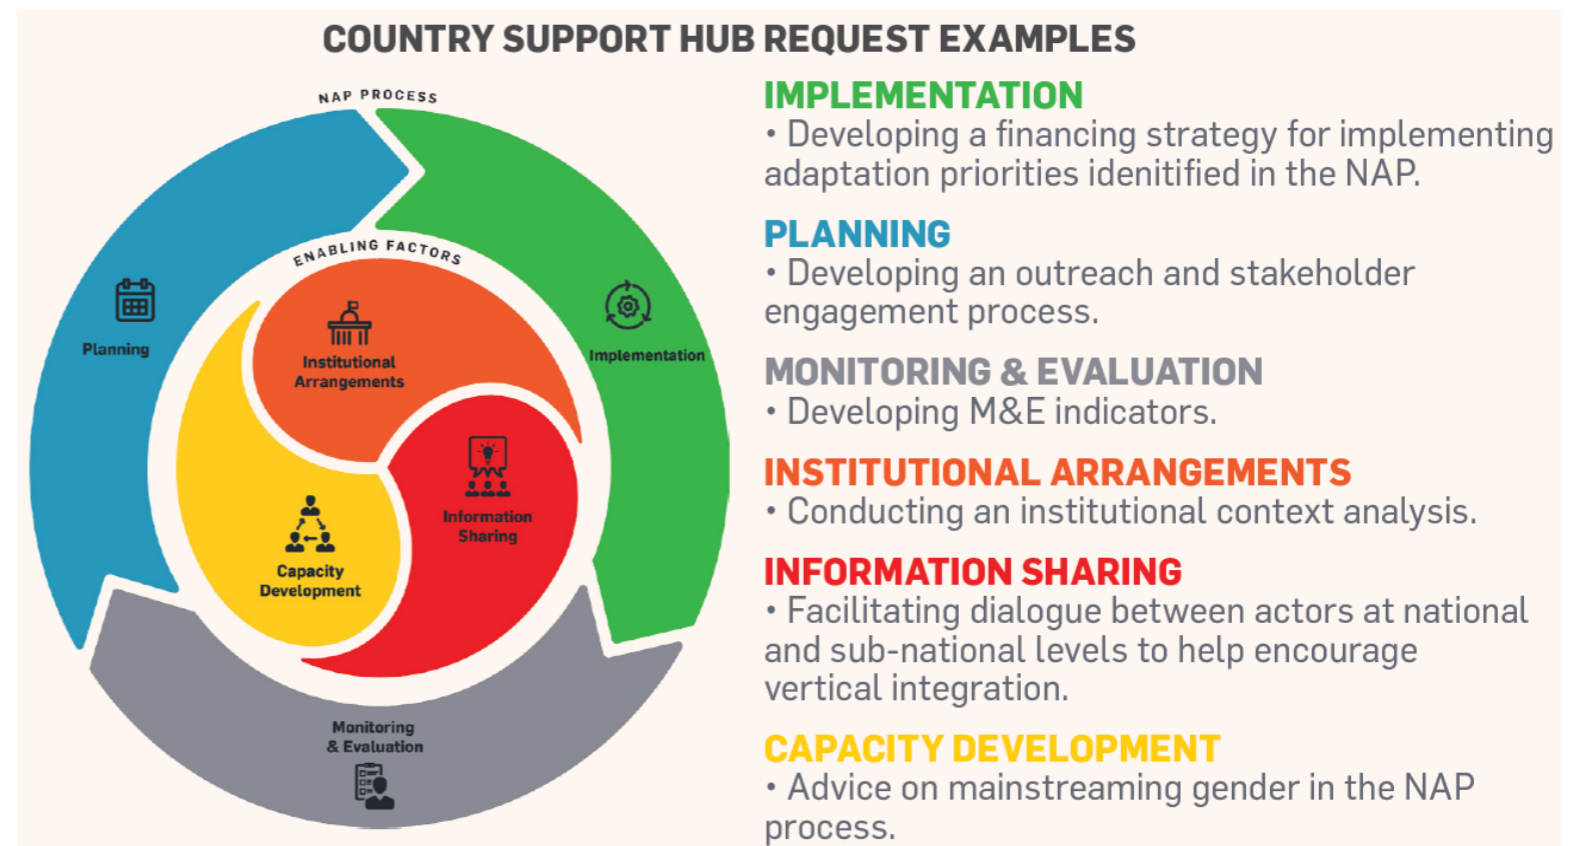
COUNTRY SUPPORT HUB REQUEST EXAMPLES

NAP PROCESS

ENABLING FACTORS

Planning

Implementation

Institutional Arrangements

Information Sharing

Capacity Development

Monitoring & Evaluation

IMPLEMENTATION
• Developing a financing strategy for implementing adaptation priorities idenitified in the NAP.

PLANNING
• Developing an outreach and stakeholder engagement process.

MONITORING & EVALUATION
• Developing M&E indicators.

INSTITUTIONAL ARRANGEMENTS
• Conducting an institutional context analysis.

INFORMATION SHARING
• Facilitating dialogue between actors at national and sub-national levels to help encourage vertical integration.

CAPACITY DEVELOPMENT
• Advice on mainstreaming gender in the NAP process.